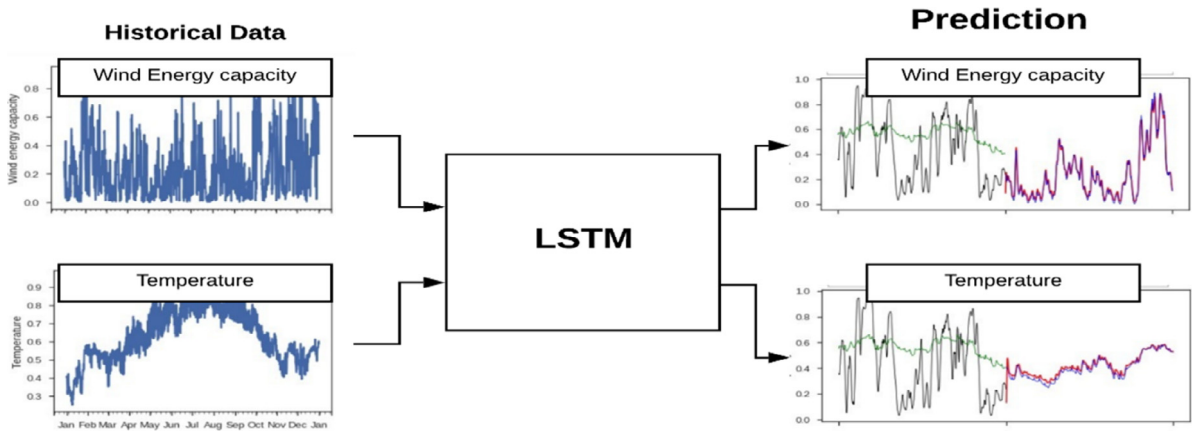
Historical Data

Wind Energy capacity

Wind energy capacity

0.8
0.6
0.4
0.2
0.0

Temperature

Temperature

0.9
0.8
0.7
0.6
0.5
0.4
0.3

Jan Feb Mar Apr May Jun Jul Aug Sep Oct Nov Dec Jan

LSTM

Prediction

Wind Energy capacity

1.0
0.8
0.6
0.4
0.2
0.0

Temperature

1.0
0.8
0.6
0.4
0.2
0.0